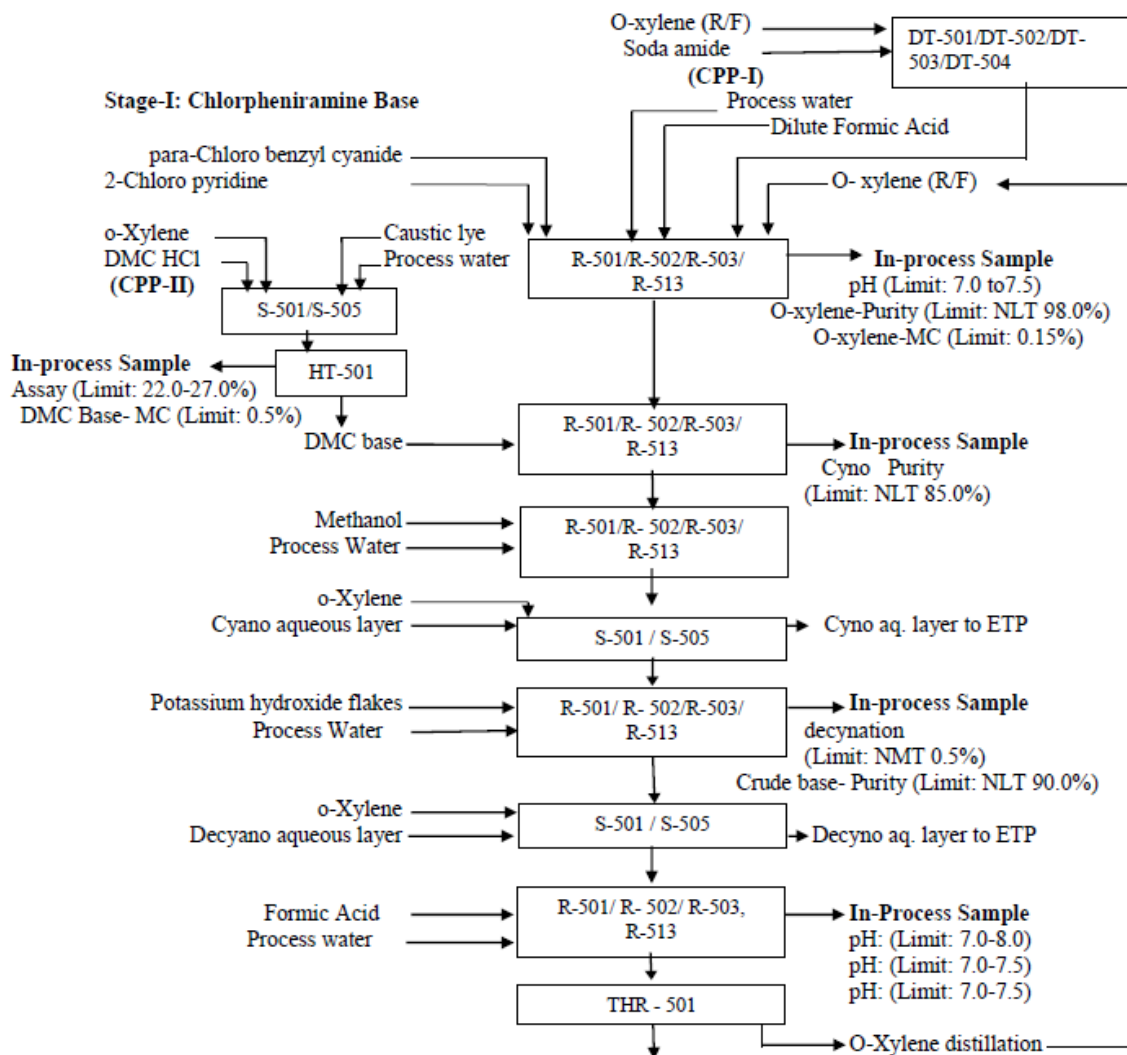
O-xylene (R/F)
Soda amide
(CPP-I)

DT-501/DT-502/DT-503/DT-504

Stage-I: Chlorpheniramine Base

Process water
Dilute Formic Acid

para-Chloro benzyl cyanide
2-Chloro pyridine

O- xylene (R/F)

o-Xylene
DMC HC1
(CPP-II)

Caustic lye
Process water

R-501/R-502/R-503/
R-513

In-process Sample
pH (Limit: 7.0 to7.5)
O-xylene-Purity (Limit: NLT 98.0%)
O-xylene-MC (Limit: 0.15%)

S-501/S-505

HT-501

In-process Sample
Assay (Limit: 22.0-27.0%)
DMC Base- MC (Limit: 0.5%)

DMC base

R-501/R- 502/R-503/
R-513

In-process Sample
Cyno Purity
(Limit: NLT 85.0%)

Methanol
Process Water

R-501/R- 502/R-503/
R-513

o-Xylene
Cyano aqueous layer

S-501 / S-505

Cyno aq. layer to ETP

Potassium hydroxide flakes
Process Water

R-501/ R- 502/R-503/
R-513

In-process Sample
decynation
(Limit: NMT 0.5%)
Crude base- Purity (Limit: NLT 90.0%)

o-Xylene
Decyano aqueous layer

S-501 / S-505

Decyno aq. layer to ETP

Formic Acid
Process water

R-501/ R- 502/ R-503,
R-513

In-Process Sample
pH: (Limit: 7.0-8.0)
pH: (Limit: 7.0-7.5)
pH: (Limit: 7.0-7.5)

THR - 501

O-Xylene distillation